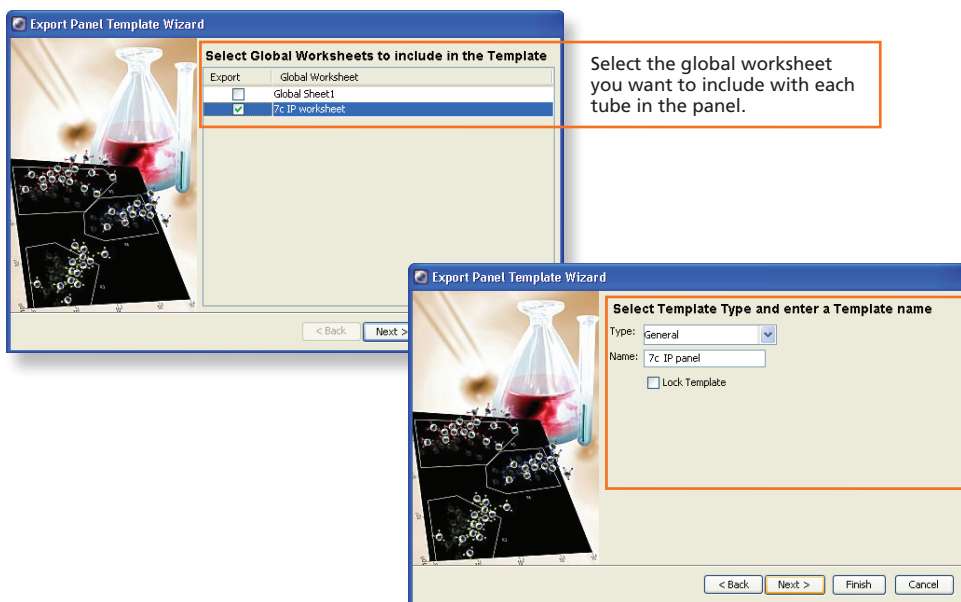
Export Panel Template Wizard

Select Global Worksheets to include in the Template

| Export | Global Worksheet |
|---|---|
| ☐ | Global Sheet1 |
| ☑ | 7c IP worksheet |

< Back

Next >

Select the global worksheet you want to include with each tube in the panel.

Export Panel Template Wizard

Select Template Type and enter a Template name

Type: General

Name: 7c IP panel

Lock Template

< Back

Next >

Finish

Cancel